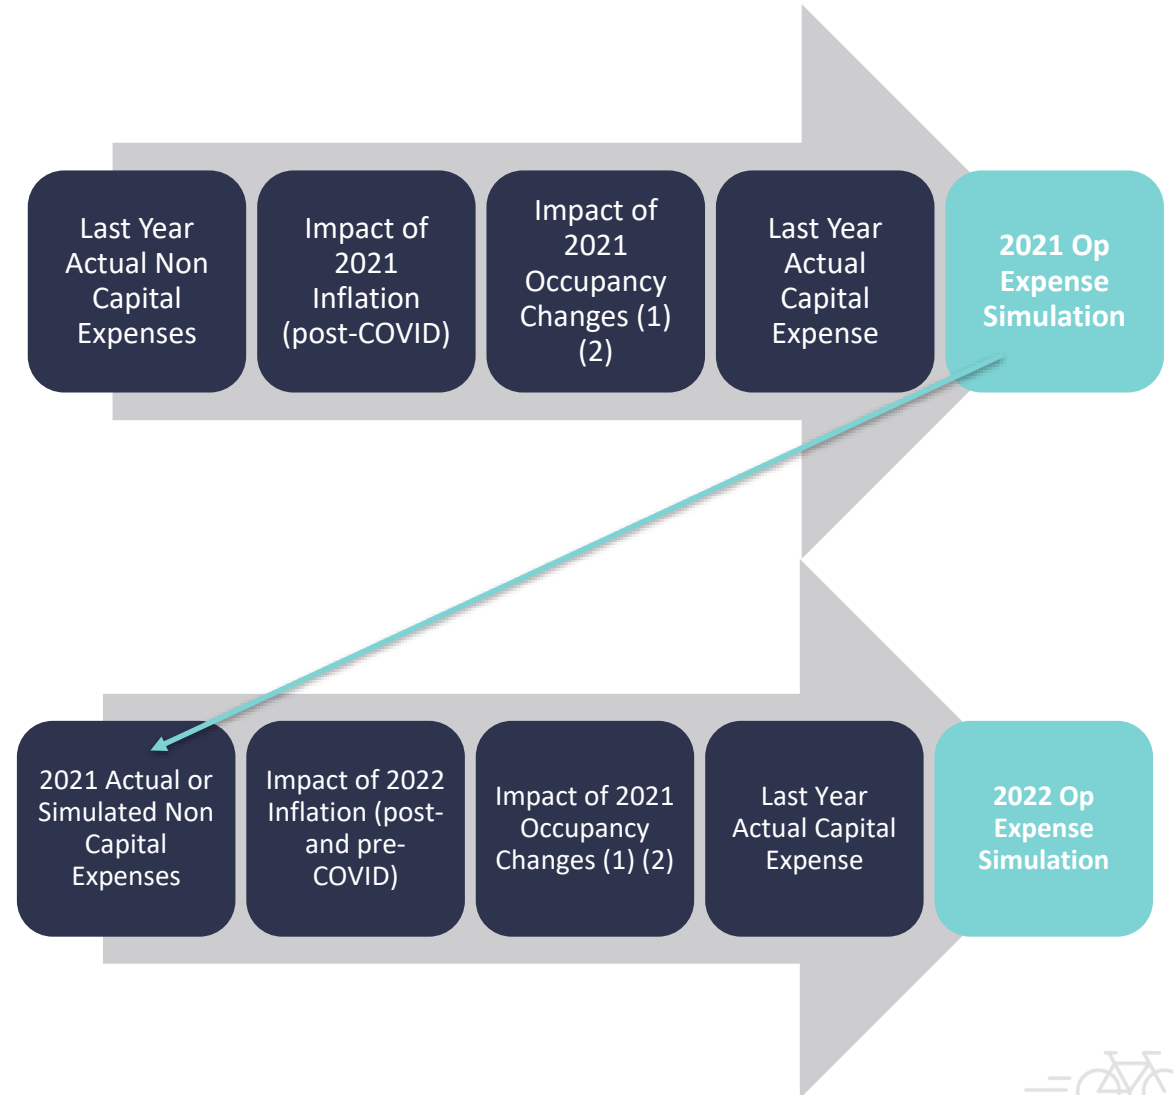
Last Year Actual Non Capital Expenses

Impact of 2021 Inflation (post-COVID)

Impact of 2021 Occupancy Changes (1) (2)

Last Year Actual Capital Expense

2021 Op Expense Simulation

2021 Actual or Simulated Non Capital Expenses

Impact of 2022 Inflation (post- and pre-COVID)

Impact of 2021 Occupancy Changes (1) (2)

Last Year Actual Capital Expense

2022 Op Expense Simulation